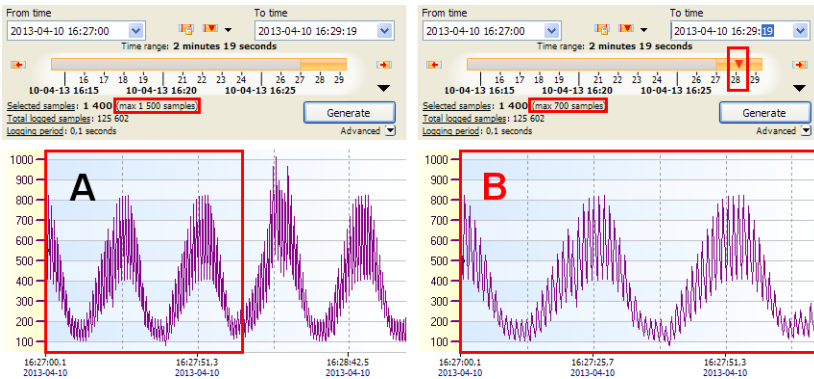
From time
2013-04-10 16:27:00
To time
2013-04-10 16:29:19
Time range: 2 minutes 19 seconds
16 17 18 19 20 21 22 23 24 25 26 27 28 29
10-04-13 16:15
10-04-13 16:20
10-04-13 16:25
Selected samples: 1 400 (max 1 500 samples)
Total logged samples: 125 602
Logging period: 0,1 seconds
Generate
Advanced
1000
900
800
700
600
500
400
300
200
100
A
16:27:00.1
2013-04-10
16:27:51.3
2013-04-10
16:28:42.5
2013-04-10

From time
2013-04-10 16:27:00
To time
2013-04-10 16:29:19
Time range: 2 minutes 19 seconds
16 17 18 19 20 21 22 23 24 25 26 27 28 29
10-04-13 16:15
10-04-13 16:20
10-04-13 16:25
Selected samples: 1 400 (max 700 samples)
Total logged samples: 125 602
Logging period: 0,1 seconds
Generate
Advanced
1000
900
800
700
600
500
400
300
200
100
B
16:27:00.1
2013-04-10
16:27:25.7
2013-04-10
16:27:51.3
2013-04-10